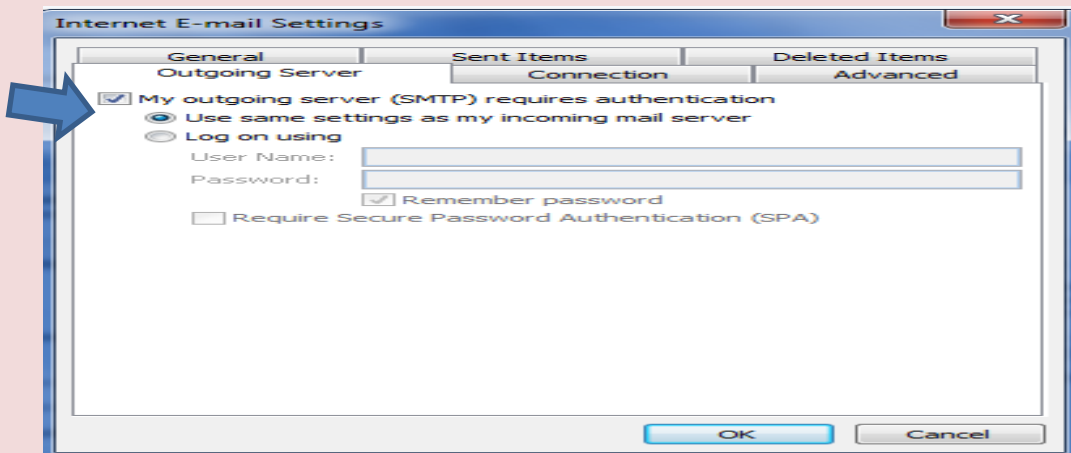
Internet E-mail Settings

General
Sent Items
Deleted Items
Outgoing Server
Connection
Advanced

My outgoing server (SMTP) requires authentication
Use same settings as my incoming mail server
Log on using
User Name:
Password:
Remember password
Require Secure Password Authentication (SPA)

OK
Cancel